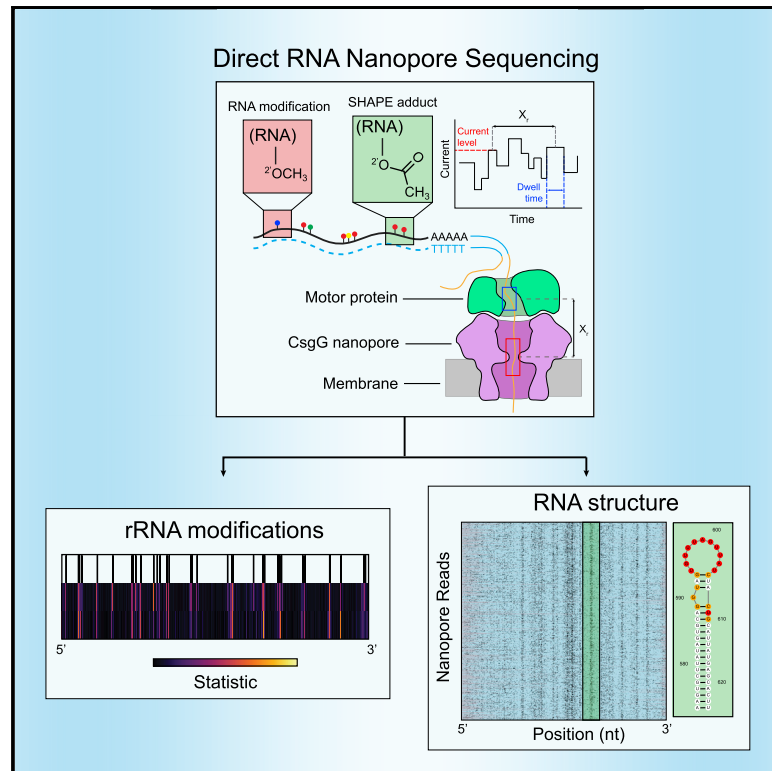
Direct RNA Nanopore Sequencing

RNA modification

(RNA)

$^{2'}OCH_3$

SHAPE adduct

(RNA)

2'

$CH_3$

$X_i$

Current level

Current

Dwell time

Time

AAAAA

Motor protein

CsgG nanopore

Membrane

$X_i$

rRNA modifications

5'

3'

Statistic

RNA structure

Nanopore Reads

5'

Position (nt)

3'

600

590

610

580

620